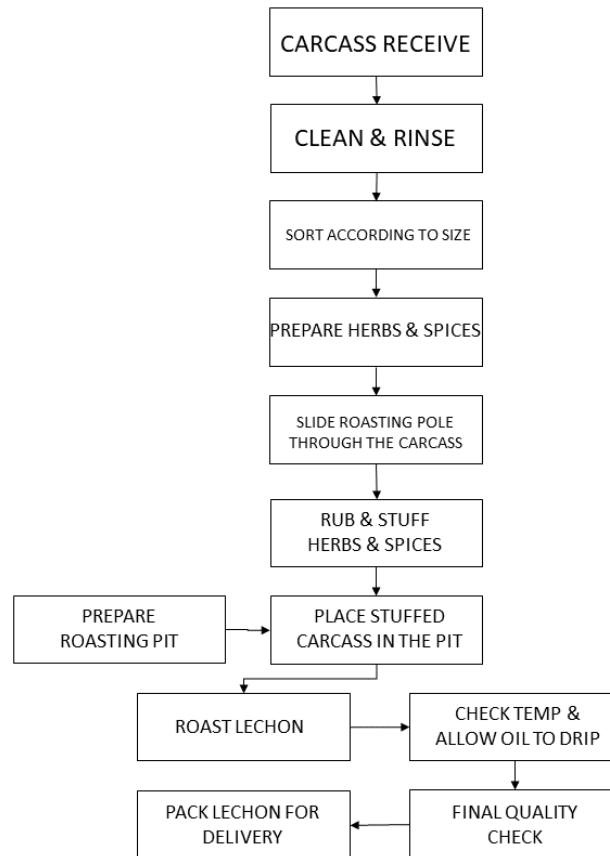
CARCASS RECEIVE

CLEAN & RINSE

SORT ACCORDING TO SIZE

PREPARE HERBS & SPICES

SLIDE ROASTING POLE THROUGH THE CARCASS

RUB & STUFF HERBS & SPICES

PREPARE ROASTING PIT

PLACE STUFFED CARCASS IN THE PIT

ROAST LECHON

CHECK TEMP & ALLOW OIL TO DRIP

FINAL QUALITY CHECK

PACK LECHON FOR DELIVERY